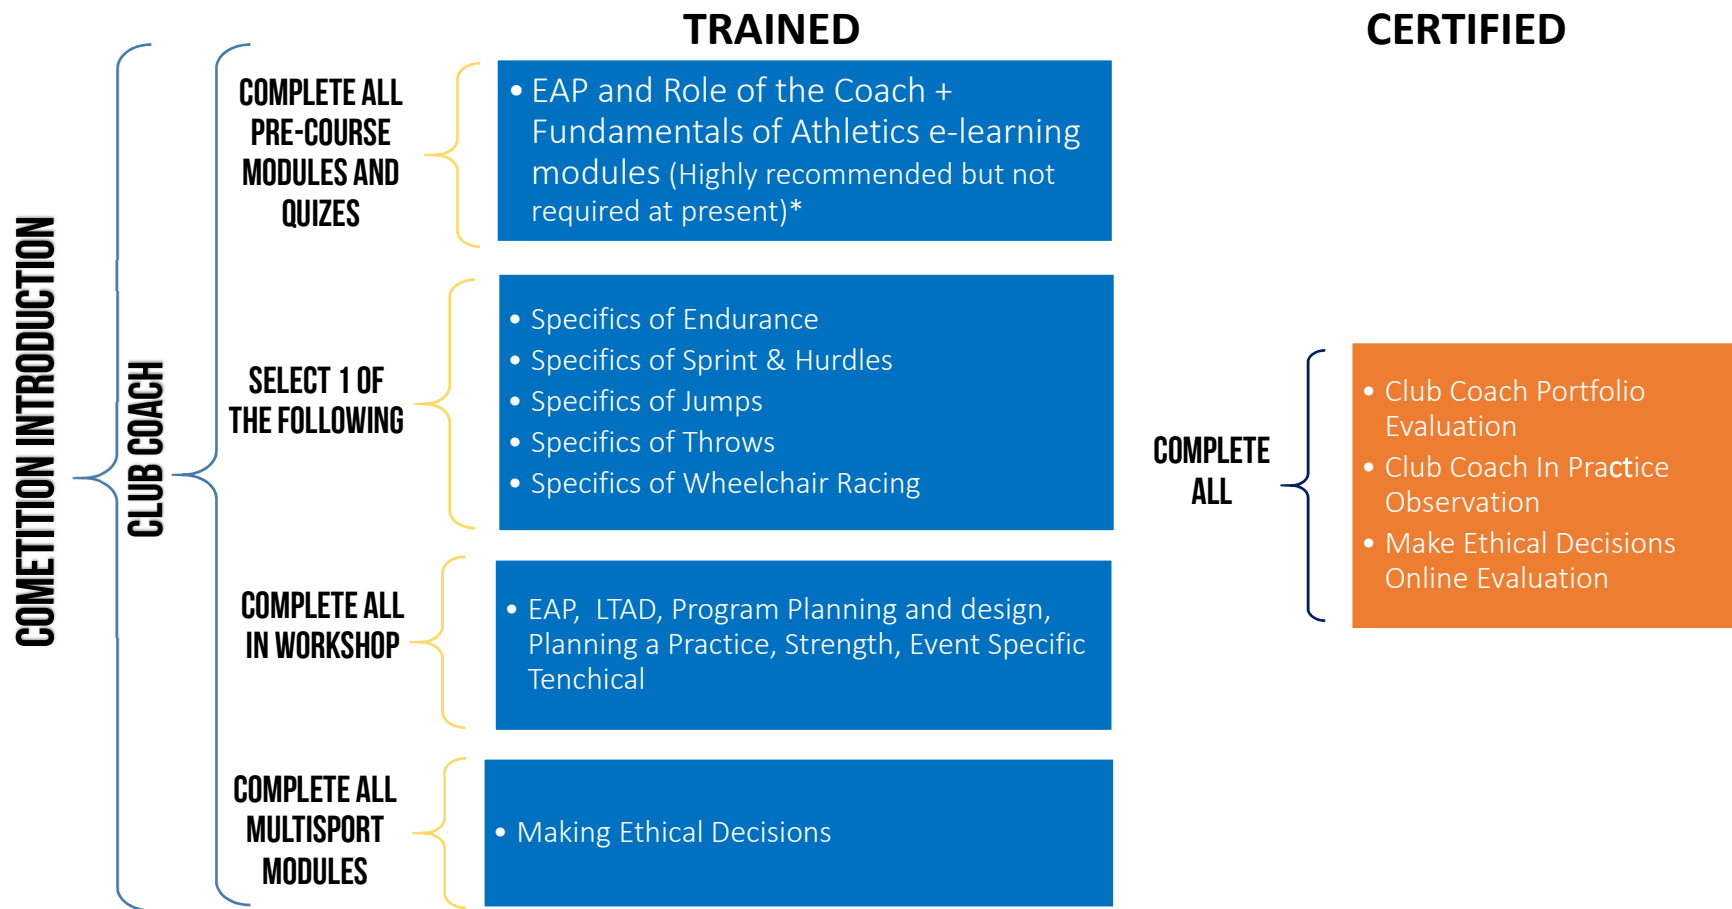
TRAINED

CERTIFIED

COMETITION INTRODUCTION

CLUB COACH

COMPLETE ALL PRE-COURSE MODULES AND QUIZES

• EAP and Role of the Coach + Fundamentals of Athletics e-learning modules (Highly recommended but not required at present)*

SELECT 1 OF THE FOLLOWING

• Specifics of Endurance
• Specifics of Sprint & Hurdles
• Specifics of Jumps
• Specifics of Throws
• Specifics of Wheelchair Racing

COMPLETE ALL IN WORKSHOP

• EAP, LTAD, Program Planning and design, Planning a Practice, Strength, Event Specific Tenchical

COMPLETE ALL MULTISPORT MODULES

• Making Ethical Decisions

COMPLETE ALL

• Club Coach Portfolio Evaluation
• Club Coach In Practice Observation
• Make Ethical Decisions Online Evaluation